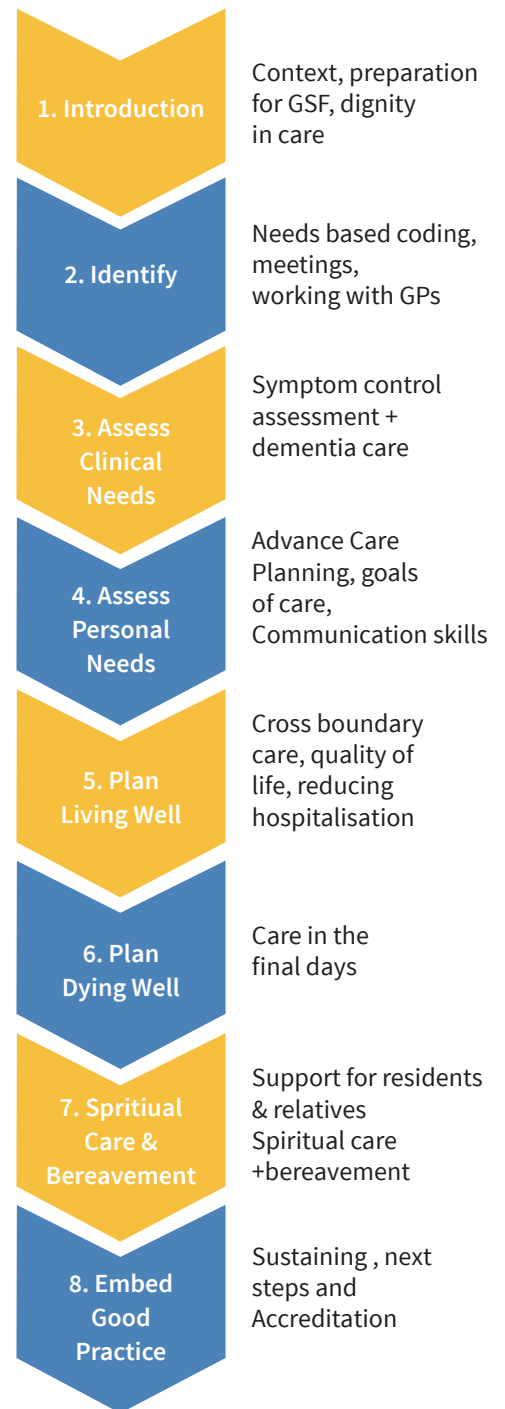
1. Introduction

Context, preparation for GSF, dignity in care

2. Identify

Needs based coding, meetings, working with GPs

3. Assess Clinical Needs

Symptom control assessment + dementia care

4. Assess Personal Needs

Advance Care Planning, goals of care, Communication skills

5. Plan Living Well

Cross boundary care, quality of life, reducing hospitalisation

6. Plan Dying Well

Care in the final days

7. Spritiual Care & Bereavement

Support for residents & relatives Spiritual care +bereavement

8. Embed Good Practice

Sustaining , next steps and Accreditation